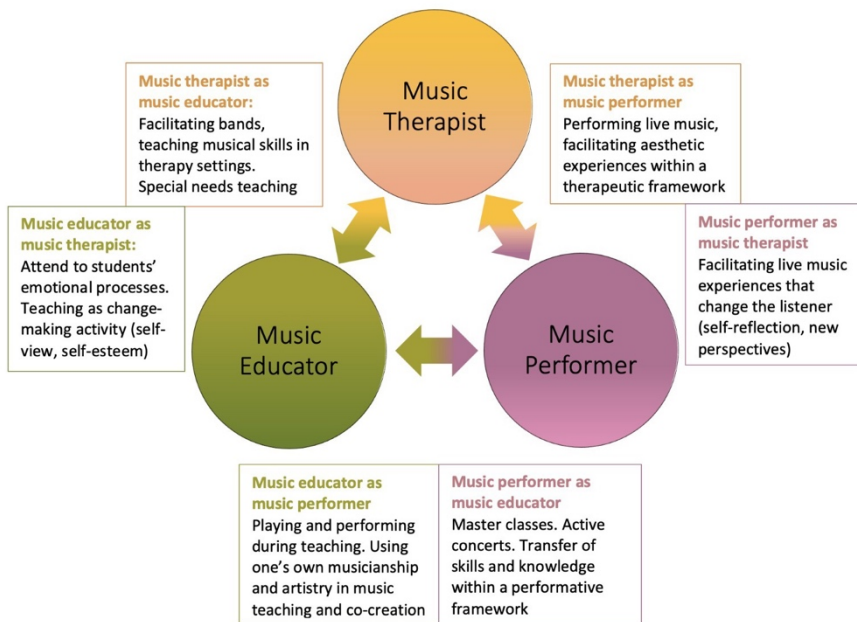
Music Therapist

Music therapist as music educator:
Facilitating bands, teaching musical skills in therapy settings.
Special needs teaching

Music therapist as music performer
Performing live music, facilitating aesthetic experiences within a therapeutic framework

Music educator as music therapist:
Attend to students' emotional processes. Teaching as change-making activity (self-view, self-esteem)

Music performer as music therapist
Facilitating live music experiences that change the listener (self-reflection, new perspectives)

Music Educator

Music Performer

Music educator as music performer
Playing and performing during teaching. Using one's own musicianship and artistry in music teaching and co-creation

Music performer as music educator
Master classes. Active concerts. Transfer of skills and knowledge within a performative framework